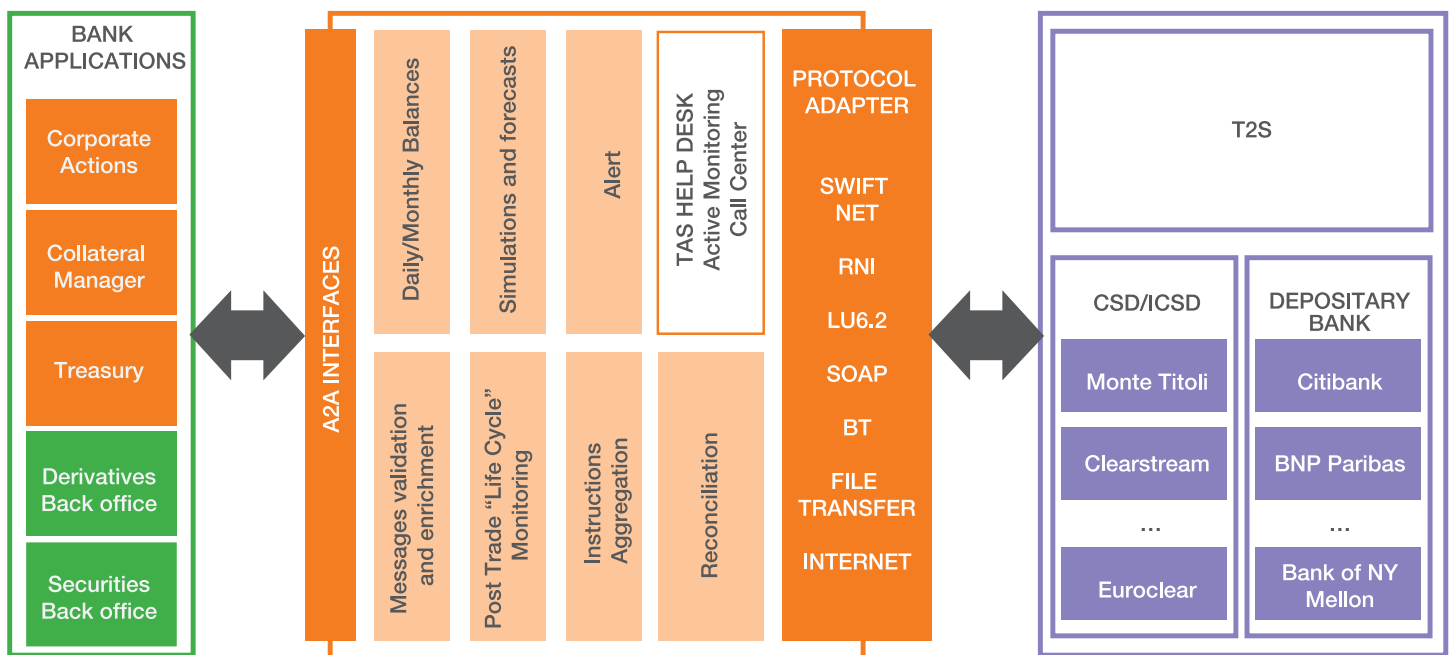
BANK APPLICATIONS

Corporate Actions

Collateral Manager

Treasury

Derivatives Back office

Securities Back office

A2A INTERFACES

Daily/Monthly Balances

Simulations and forecasts

Alert

TAS HELP DESK
Active Monitoring
Call Center

Messages validation and enrichment

Post Trade "Life Cycle" Monitoring

Instructions Aggregation

Reconciliation

PROTOCOL ADAPTER

SWIFT NET

RNI

LU6.2

SOAP

BT

FILE TRANSFER

INTERNET

T2S

CSD/ICSD

Monte Titoli

Clearstream

...

Euroclear

DEPOSITARY BANK

Citibank

BNP Paribas

...

Bank of NY Mellon